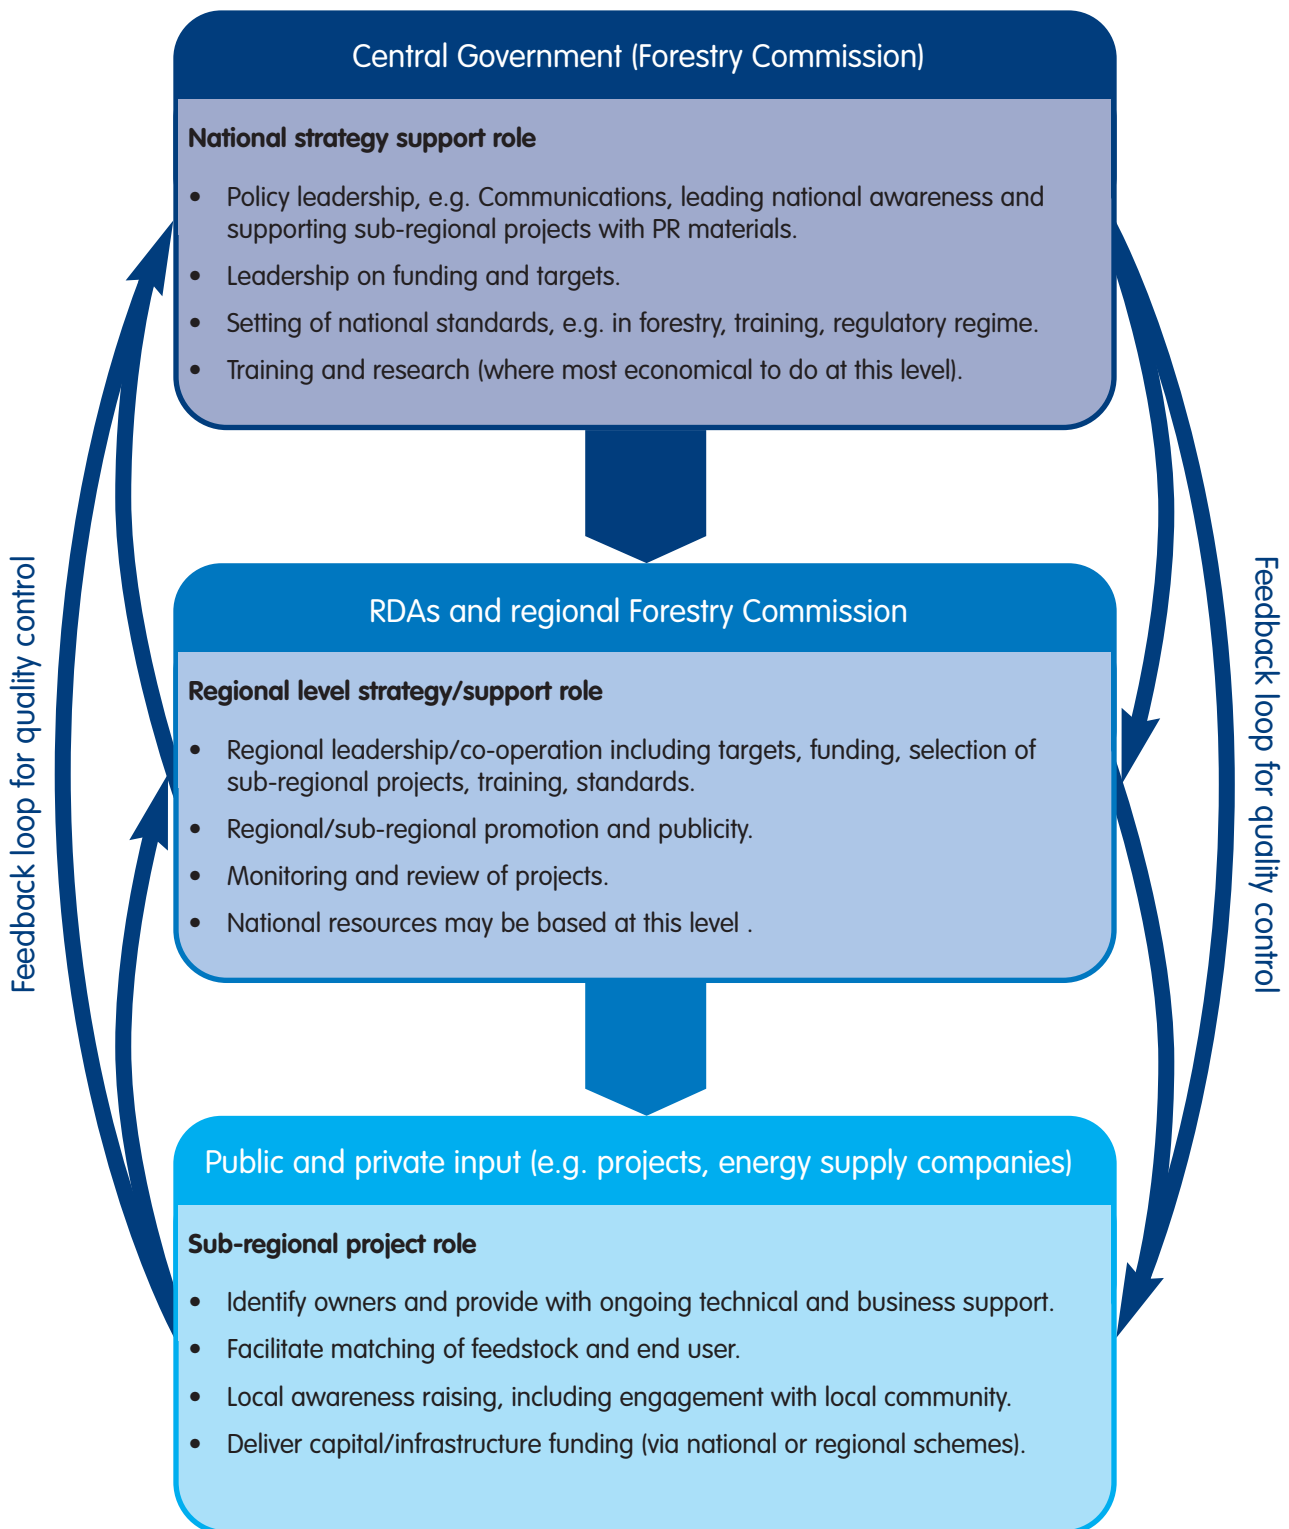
Central Government (Forestry Commission)

National strategy support role

- Policy leadership, e.g. Communications, leading national awareness and supporting sub-regional projects with PR materials.
- Leadership on funding and targets.
- Setting of national standards, e.g. in forestry, training, regulatory regime.
- Training and research (where most economical to do at this level).

RDAs and regional Forestry Commission

Regional level strategy/support role

- Regional leadership/co-operation including targets, funding, selection of sub-regional projects, training, standards.
- Regional/sub-regional promotion and publicity.
- Monitoring and review of projects.
- National resources may be based at this level .

Public and private input (e.g. projects, energy supply companies)

Sub-regional project role

- Identify owners and provide with ongoing technical and business support.
- Facilitate matching of feedstock and end user.
- Local awareness raising, including engagement with local community.
- Deliver capital/infrastructure funding (via national or regional schemes).

Feedback loop for quality control

Feedback loop for quality control